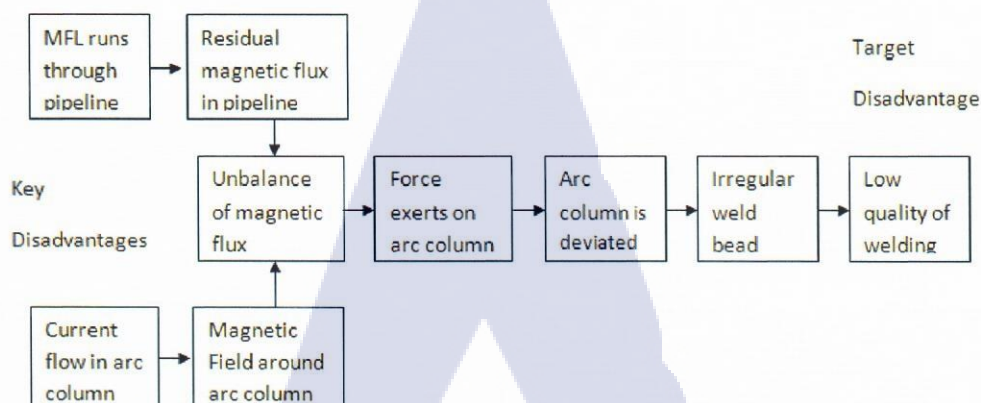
MFL runs through pipeline

Residual magnetic flux in pipeline

Target

Disadvantage

Key

Disadvantages

Unbalance of magnetic flux

Force exerts on arc column

Arc column is deviated

Irregular weld bead

Low quality of welding

Current flow in arc column

Magnetic Field around arc column